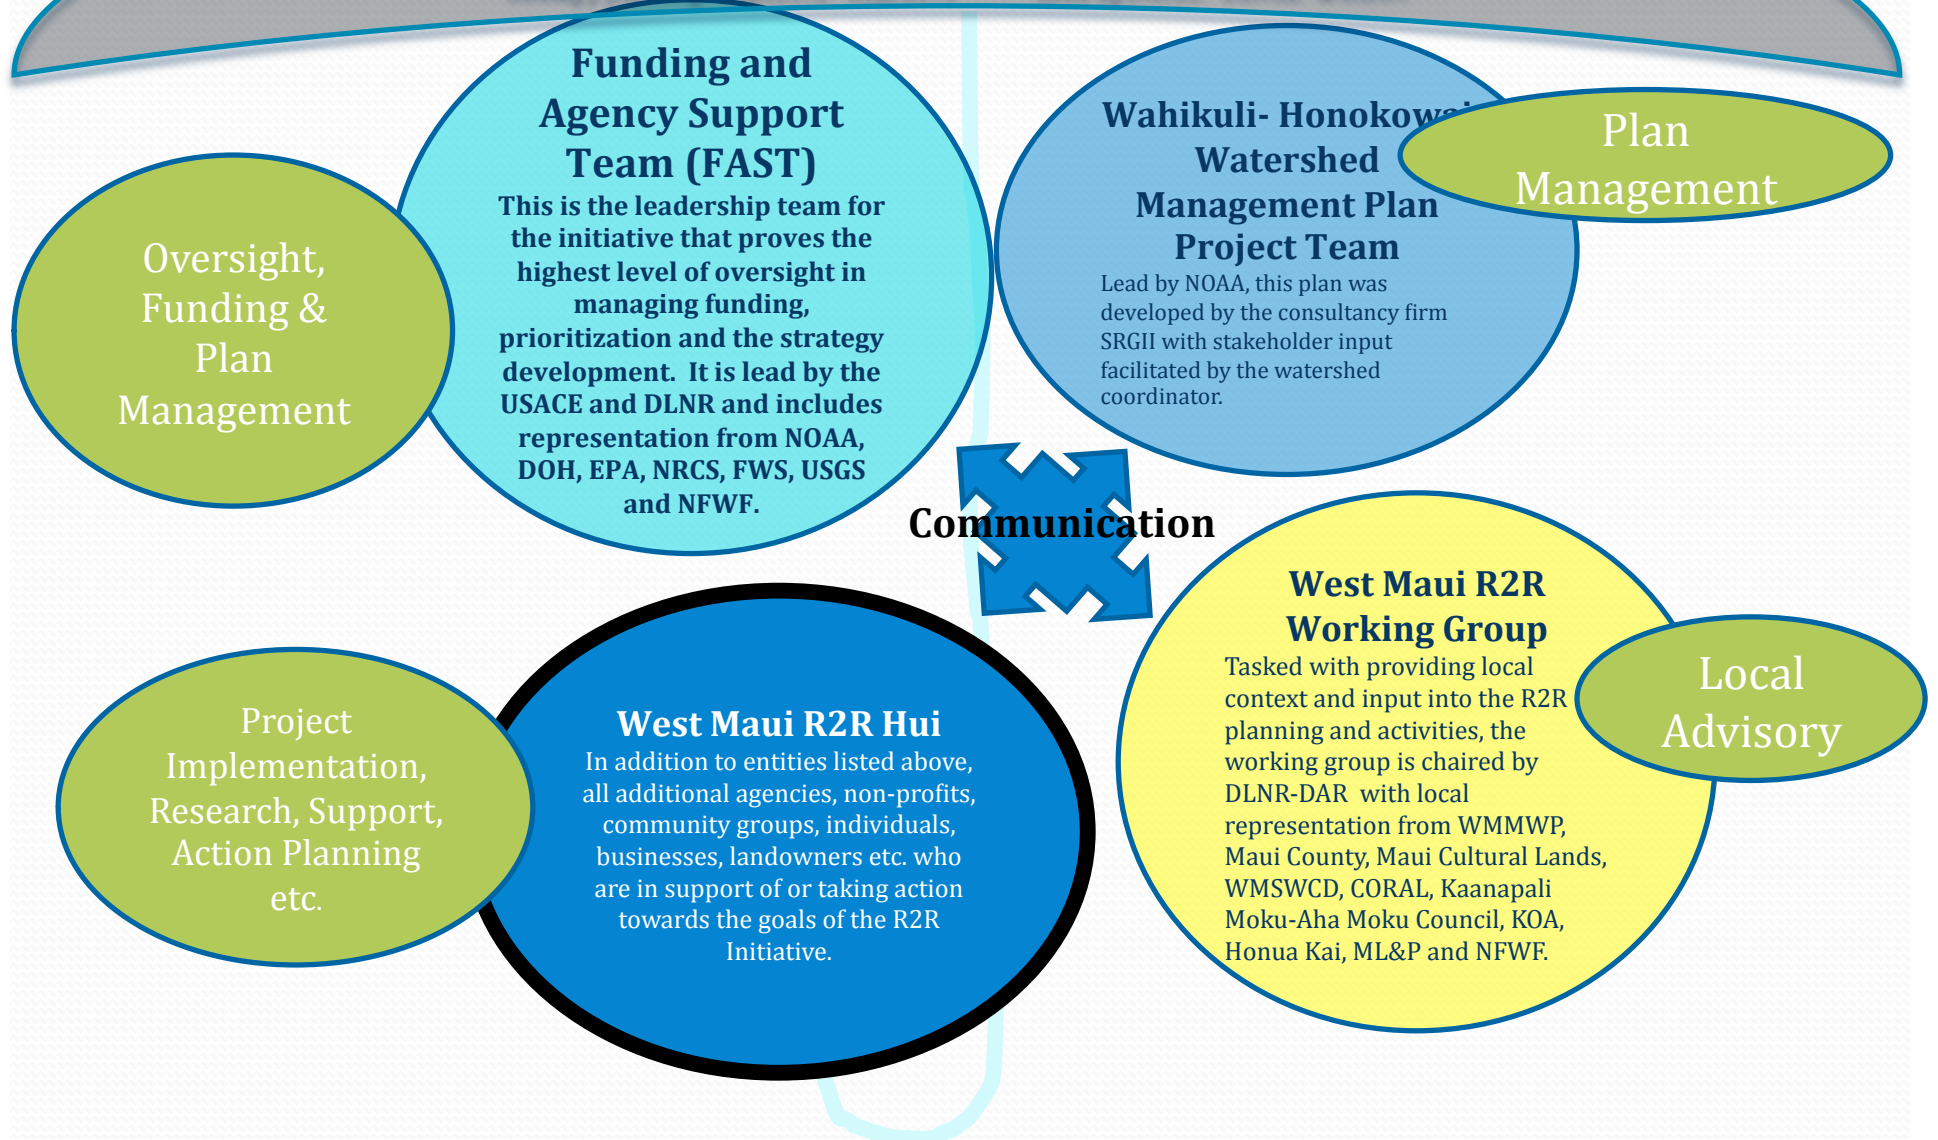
Oversight, Funding & Plan Management

Funding and Agency Support Team (FAST)

This is the leadership team for the initiative that proves the highest level of oversight in managing funding, prioritization and the strategy development. It is lead by the USACE and DLNR and includes representation from NOAA, DOH, EPA, NRCS, FWS, USGS and NFWF.

Wahikuli- Honokow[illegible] Watershed Management Plan Project Team

Lead by NOAA, this plan was developed by the consultancy firm SRGII with stakeholder input facilitated by the watershed coordinator.

Plan Management

Communication

Project Implementation, Research, Support, Action Planning etc.

West Maui R2R Hui

In addition to entities listed above, all additional agencies, non-profits, community groups, individuals, businesses, landowners etc. who are in support of or taking action towards the goals of the R2R Initiative.

West Maui R2R Working Group

Tasked with providing local context and input into the R2R planning and activities, the working group is chaired by DLNR-DAR with local representation from WMMWP, Maui County, Maui Cultural Lands, WMSWCD, CORAL, Kaanapali Moku-Aha Moku Council, KOA, Honua Kai, ML&P and NFWF.

Local Advisory